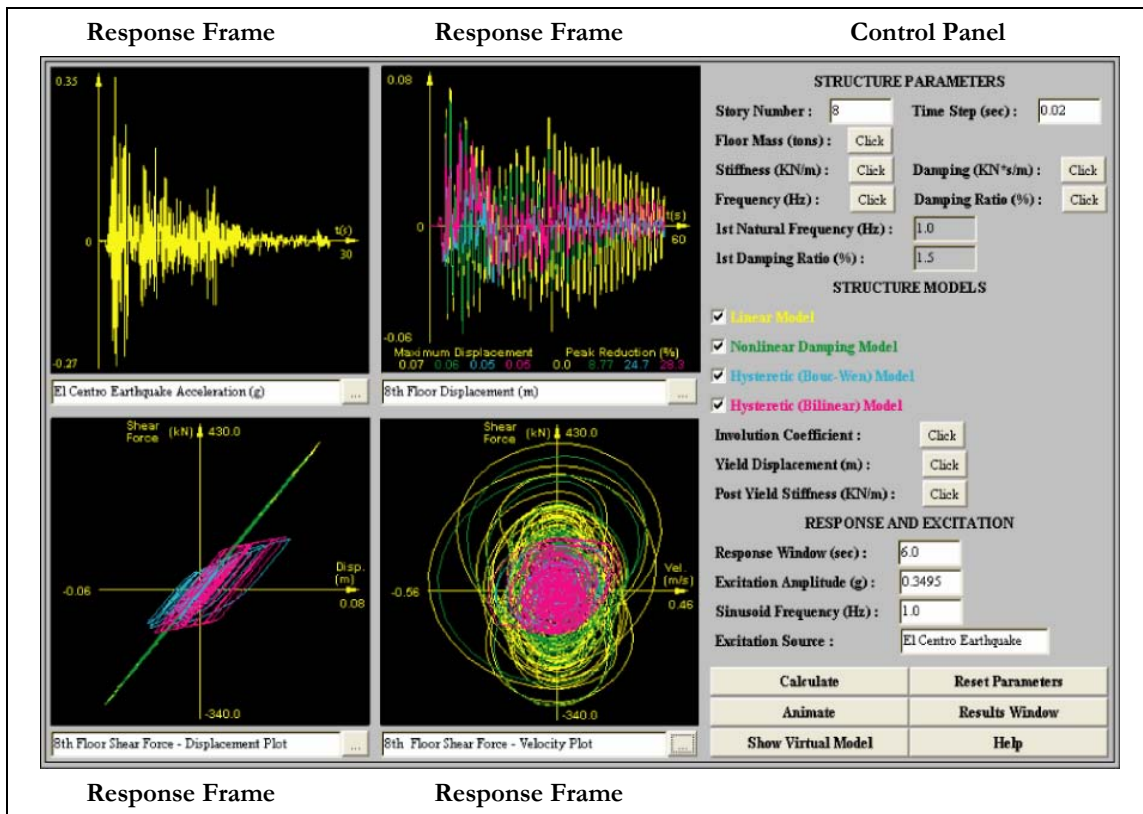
Response Frame Response Frame Control Panel

0.35
t(s)
0
30
-0.27
El Centro Earthquake Acceleration (g)
...

0.08
t(s)
0
60
-0.06
Maximum Displacement Peak Reduction (%)
0.07 0.06 0.05 0.05 0.0 8.77 24.7 28.3
8th Floor Displacement (m)
...

STRUCTURE PARAMETERS
Story Number : 8
Time Step (sec) : 0.02
Floor Mass (tons) : Click
Stiffness (KN/m) : Click
Damping (KN*s/m) : Click
Frequency (Hz) : Click
Damping Ratio (%) : Click
1st Natural Frequency (Hz) : 1.0
1st Damping Ratio (%) : 1.5
STRUCTURE MODELS
Linear Model
Nonlinear Damping Model
Hysteretic (Bouc-Wen) Model
Hysteretic (Bilinear) Model
Involution Coefficient : Click
Yield Displacement (m) : Click
Post Yield Stiffness (KN/m) : Click
RESPONSE AND EXCITATION
Response Window (sec) : 6.0
Excitation Amplitude (g) : 0.3495
Sinusoid Frequency (Hz) : 1.0
Excitation Source : El Centro Earthquake
Calculate
Reset Parameters
Animate
Results Window
Show Virtual Model
Help

Shear Force (kN) 430.0
Disp. (m)
-0.06
0.08
-340.0
8th Floor Shear Force - Displacement Plot
...

Shear Force (kN) 430.0
Vel. (m/s)
-0.56
0.46
-340.0
8th Floor Shear Force - Velocity Plot
...

Response Frame Response Frame